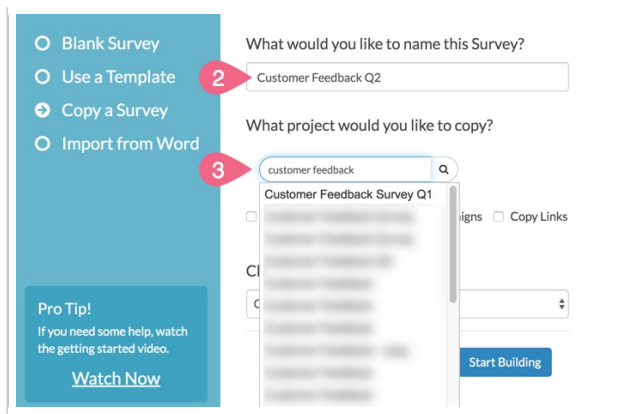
Blank Survey
Use a Template
Copy a Survey
Import from Word

Pro Tip!
If you need some help, watch the getting started video.
Watch Now

What would you like to name this Survey?
2
Customer Feedback Q2

What project would you like to copy?
3
customer feedback
Customer Feedback Survey Q1
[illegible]
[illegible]
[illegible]
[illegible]
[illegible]
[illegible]
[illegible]
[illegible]
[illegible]
igns
Copy Links
Cl
C
Start Building